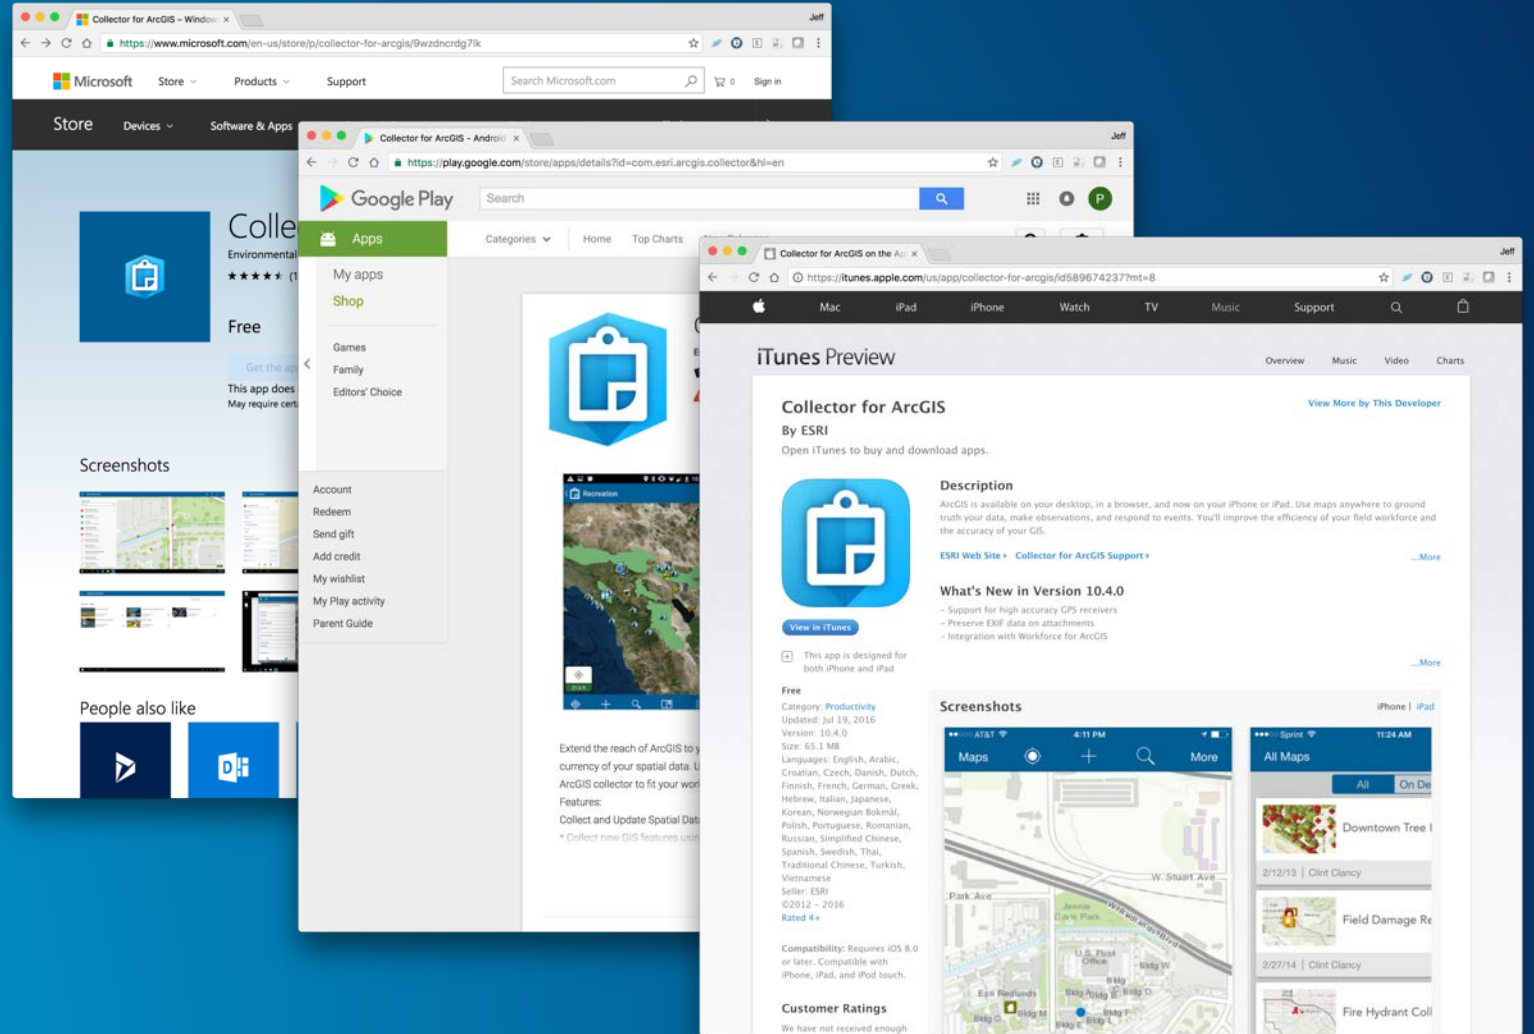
Collector for ArcGIS – Window ×

Jeff

https://www.microsoft.com/en-us/store/p/collector-for-arcgis/9wzdncrdg7lk

Microsoft Store Products Support Search Microsoft.com 0 Sign in

Store Devices Software & Apps

Colle
Environmental
★★★★★ (1

Free

Get the ap

This app does
May require cert

Screenshots

People also like

Collector for ArcGIS – Android ×

Jeff

https://play.google.com/store/apps/details?id=com.esri.arcgis.collector&hl=en

Google Play Search

P

Apps

Categories Home Top Charts

My apps
Shop

Games
Family
Editors' Choice

Account
Redeem
Send gift
Add credit
My wishlist
My Play activity
Parent Guide

Recreation

Extend the reach of ArcGIS to y
currency of your spatial data. U
ArcGIS collector to fit your wor
Features:
Collect and Update Spatial Dat
* Collect new GIS features usin

Collector for ArcGIS on the Ap ×

Jeff

https://itunes.apple.com/us/app/collector-for-arcgis/id589674237?mt=8

Mac iPad iPhone Watch TV Music Support

iTunes Preview

Overview Music Video Charts

Collector for ArcGIS
By ESRI
Open iTunes to buy and download apps.

View More by This Developer

View in iTunes

This app is designed for both iPhone and iPad

Free
Category: Productivity
Updated: Jul 19, 2016
Version: 10.4.0
Size: 65.1 MB
Languages: English, Arabic, Croatian, Czech, Danish, Dutch, Finnish, French, German, Greek, Hebrew, Italian, Japanese, Korean, Norwegian Bokmål, Polish, Portuguese, Romanian, Russian, Simplified Chinese, Spanish, Swedish, Thai, Traditional Chinese, Turkish, Vietnamese
Seller: ESRI
©2012 – 2016
Rated 4+

Compatibility: Requires iOS 8.0 or later. Compatible with iPhone, iPad, and iPod touch.

Customer Ratings
We have not received enough

Description
ArcGIS is available on your desktop, in a browser, and now on your iPhone or iPad. Use maps anywhere to ground truth your data, make observations, and respond to events. You'll improve the efficiency of your field workforce and the accuracy of your GIS.

ESRI Web Site › Collector for ArcGIS Support › ...More

What's New in Version 10.4.0
– Support for high accuracy GPS receivers
– Preserve EXIF data on attachments
– Integration with Workforce for ArcGIS

...More

Screenshots iPhone | iPad

AT&T 4:11 PM
Maps More
Park Ave
W Stuart Ave
U.S. Post Office
East Redlands
Bldg W Bldg D Bldg M Bldg C Bldg F Bldg L Bldg O Bldg E

Sprint 11:24 AM
All Maps
All On De
Downtown Tree I
2/12/13 | Clint Clancy
Field Damage Re
2/27/14 | Clint Clancy
Fire Hydrant Coll